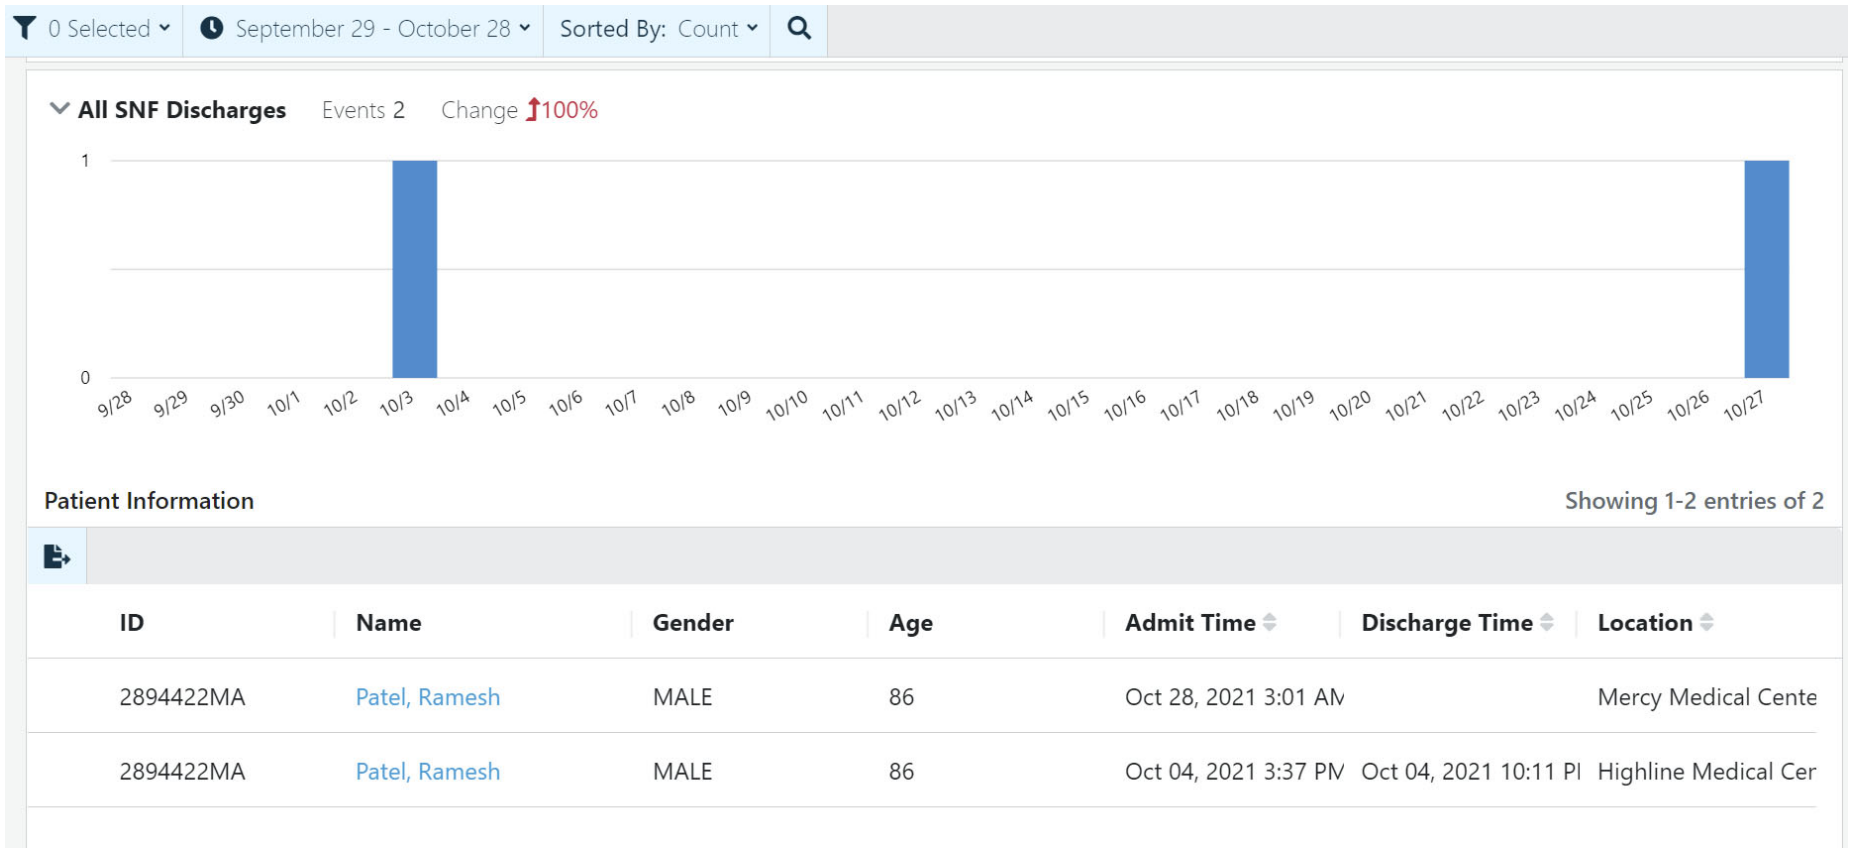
0 Selected | September 29 - October 28 | Sorted By: Count

All SNF Discharges  Events 2  Change 100%

1
0
9/28 9/29 9/30 10/1 10/2 10/3 10/4 10/5 10/6 10/7 10/8 10/9 10/10 10/11 10/12 10/13 10/14 10/15 10/16 10/17 10/18 10/19 10/20 10/21 10/22 10/23 10/24 10/25 10/26 10/27

Patient Information

Showing 1-2 entries of 2

| ID | Name | Gender | Age | Admit Time | Discharge Time | Location |
|---|---|---|---|---|---|---|
| 2894422MA | Patel, Ramesh | MALE | 86 | Oct 28, 2021 3:01 AM | | Mercy Medical Cente |
| 2894422MA | Patel, Ramesh | MALE | 86 | Oct 04, 2021 3:37 PM | Oct 04, 2021 10:11 PI | Highline Medical Cer |